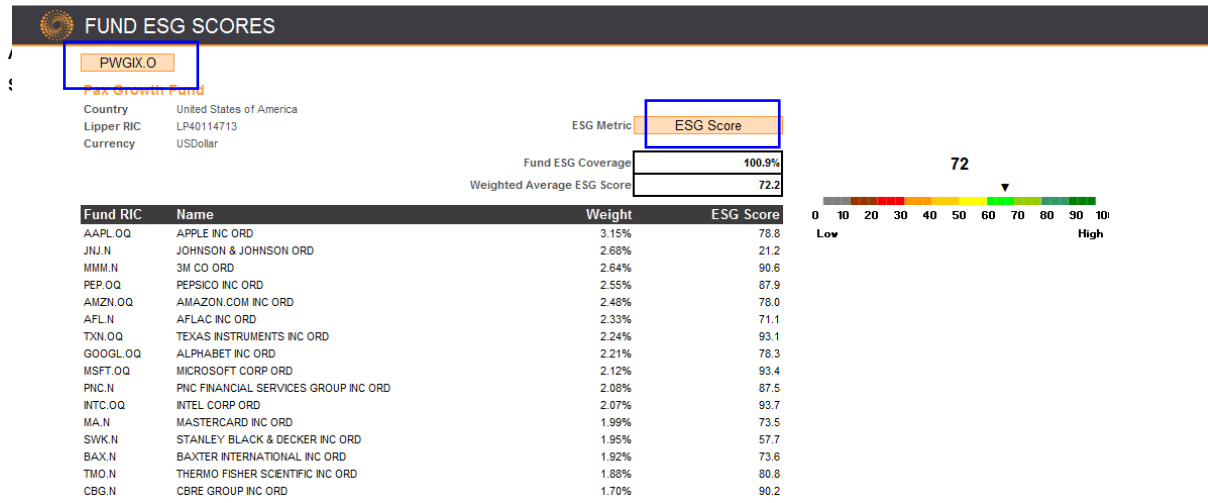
FUND ESG SCORES

PWGIX.O

Pax Growth Fund

Country United States of America
Lipper RIC LP40114713
Currency USDollar

ESG Metric ESG Score

Fund ESG Coverage 100.9%
Weighted Average ESG Score 72.2

72

0 10 20 30 40 50 60 70 80 90 100
Low High

| Fund RIC | Name | Weight | ESG Score |
|---|---|---|---|
| AAPL.OQ | APPLE INC ORD | 3.15% | 78.8 |
| JNJ.N | JOHNSON & JOHNSON ORD | 2.68% | 21.2 |
| MMM.N | 3M CO ORD | 2.64% | 90.6 |
| PEP.OQ | PEPSICO INC ORD | 2.55% | 87.9 |
| AMZN.OQ | AMAZON.COM INC ORD | 2.48% | 78.0 |
| AFL.N | AFLAC INC ORD | 2.33% | 71.1 |
| TXN.OQ | TEXAS INSTRUMENTS INC ORD | 2.24% | 93.1 |
| GOOGL.OQ | ALPHABET INC ORD | 2.21% | 78.3 |
| MSFT.OQ | MICROSOFT CORP ORD | 2.12% | 93.4 |
| PNC.N | PNC FINANCIAL SERVICES GROUP INC ORD | 2.08% | 87.5 |
| INTC.OQ | INTEL CORP ORD | 2.07% | 93.7 |
| MA.N | MASTERCARD INC ORD | 1.99% | 73.5 |
| SWK.N | STANLEY BLACK & DECKER INC ORD | 1.95% | 57.7 |
| BAX.N | BAXTER INTERNATIONAL INC ORD | 1.92% | 73.6 |
| TMO.N | THERMO FISHER SCIENTIFIC INC ORD | 1.88% | 80.8 |
| CBG.N | CBRE GROUP INC ORD | 1.70% | 90.2 |